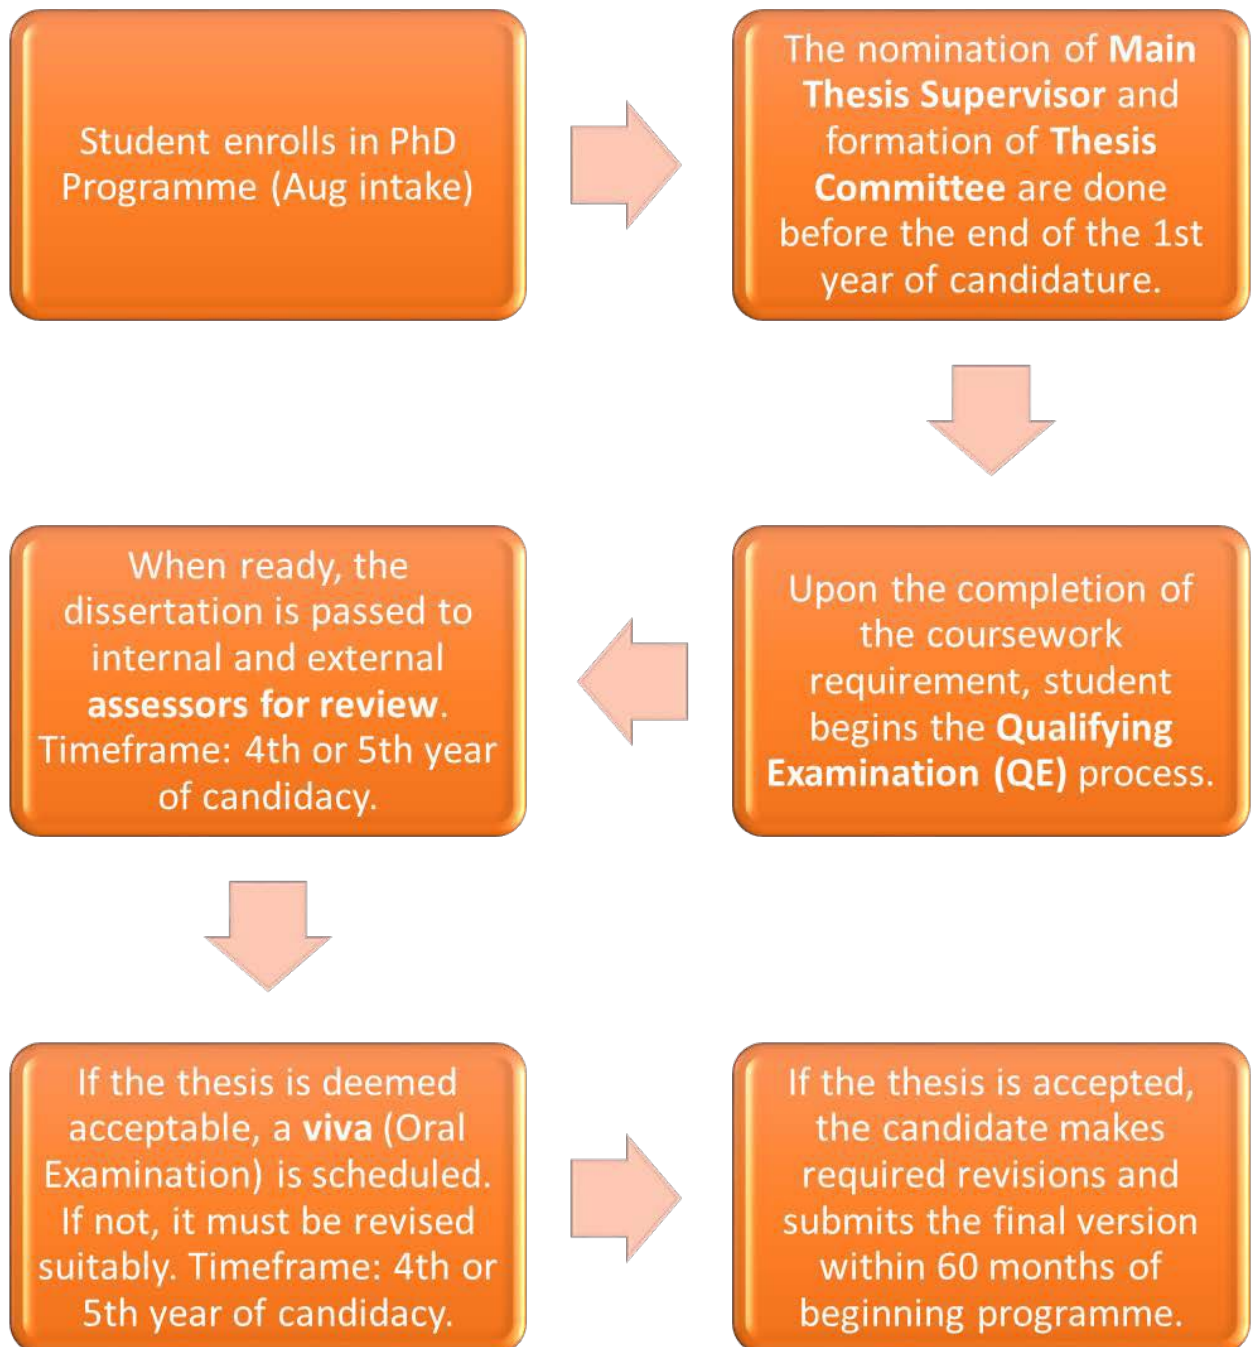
Student enrolls in PhD Programme (Aug intake)

The nomination of Main Thesis Supervisor and formation of Thesis Committee are done before the end of the 1st year of candidature.

Upon the completion of the coursework requirement, student begins the Qualifying Examination (QE) process.

When ready, the dissertation is passed to internal and external assessors for review. Timeframe: 4th or 5th year of candidacy.

If the thesis is deemed acceptable, a viva (Oral Examination) is scheduled. If not, it must be revised suitably. Timeframe: 4th or 5th year of candidacy.

If the thesis is accepted, the candidate makes required revisions and submits the final version within 60 months of beginning programme.